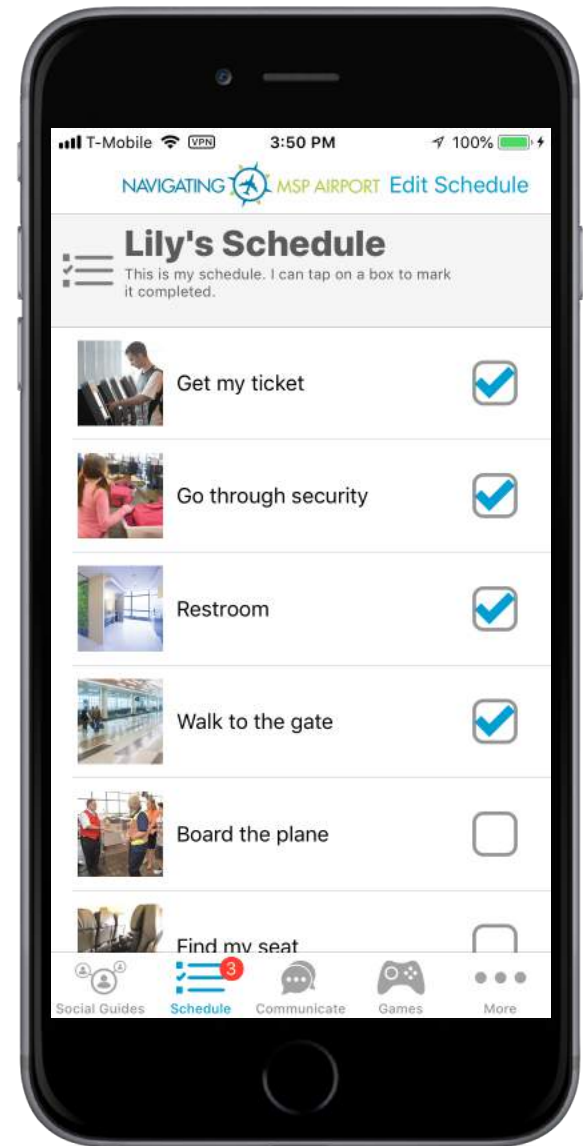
T-Mobile VPN 3:50 PM 100%

NAVIGATING MSP AIRPORT Edit Schedule

Lily's Schedule
This is my schedule. I can tap on a box to mark it completed.

Get my ticket

Go through security

Restroom

Walk to the gate

Board the plane

Find my seat

Social Guides
3
Schedule
Communicate
Games
More